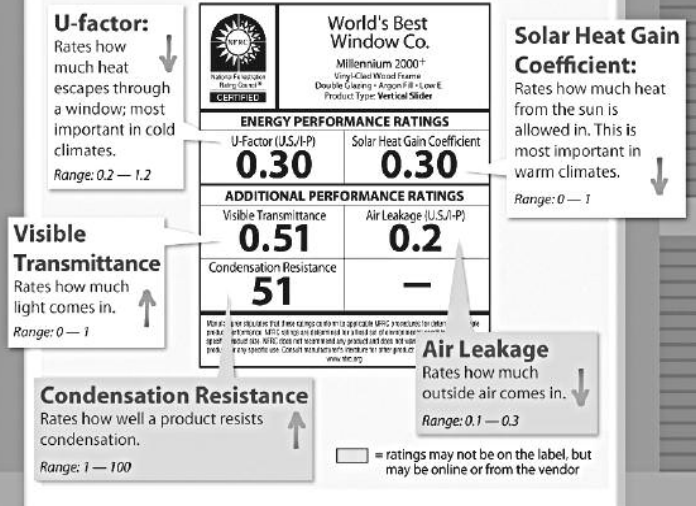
U-factor:
Rates how much heat escapes through a window; most important in cold climates.
Range: 0.2 — 1.2

NFRC
National Fenestration Rating Council®
CERTIFIED

World's Best Window Co.
Millennium 2000+
Vinyl-Clad Wood Frame
Double Glazing • Argon Fill • Low E
Product Type: Vertical Slider

ENERGY PERFORMANCE RATINGS
| U-Factor (U.S./I-P) | Solar Heat Gain Coefficient |
|---|---|
| 0.30 | 0.30 |

ADDITIONAL PERFORMANCE RATINGS
| Visible Transmittance | Air Leakage (U.S./I-P) |
|---|---|
| 0.51 | 0.2 |
| Condensation Resistance | |
| 51 | — |

Manufacturer stipulates that these ratings conform to applicable NFRC procedures for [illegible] product performance. NFRC ratings are determined for a fixed set of environmental conditions and a specific product size. NFRC does not recommend any product and does not warrant the suitability of any product for any specific use. Consult manufacturer's literature for other product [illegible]
www.nfrc.org

Solar Heat Gain Coefficient:
Rates how much heat from the sun is allowed in. This is most important in warm climates.
Range: 0 — 1

Visible Transmittance
Rates how much light comes in.
Range: 0 — 1

Condensation Resistance
Rates how well a product resists condensation.
Range: 1 — 100

Air Leakage
Rates how much outside air comes in.
Range: 0.1 — 0.3

= ratings may not be on the label, but may be online or from the vendor